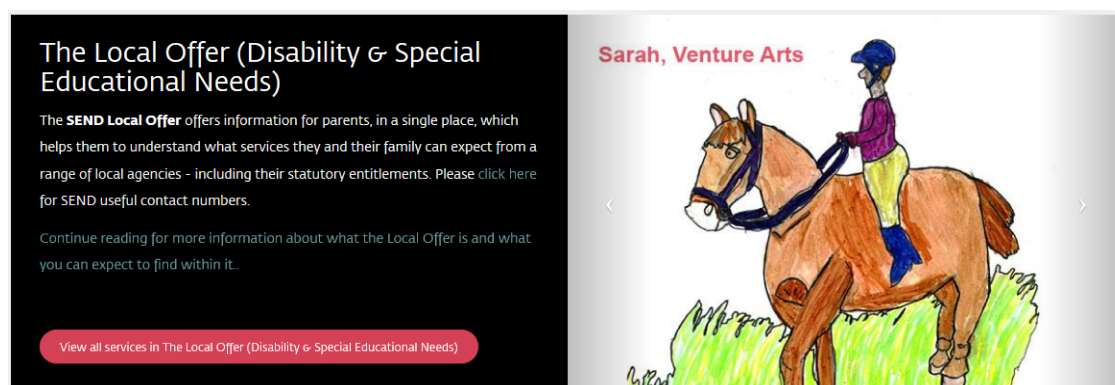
The Local Offer (Disability & Special Educational Needs)

The **SEND Local Offer** offers information for parents, in a single place, which helps them to understand what services they and their family can expect from a range of local agencies - including their statutory entitlements. Please click here for SEND useful contact numbers.

Continue reading for more information about what the Local Offer is and what you can expect to find within it..

View all services in The Local Offer (Disability & Special Educational Needs)

Sarah, Venture Arts

‹

›